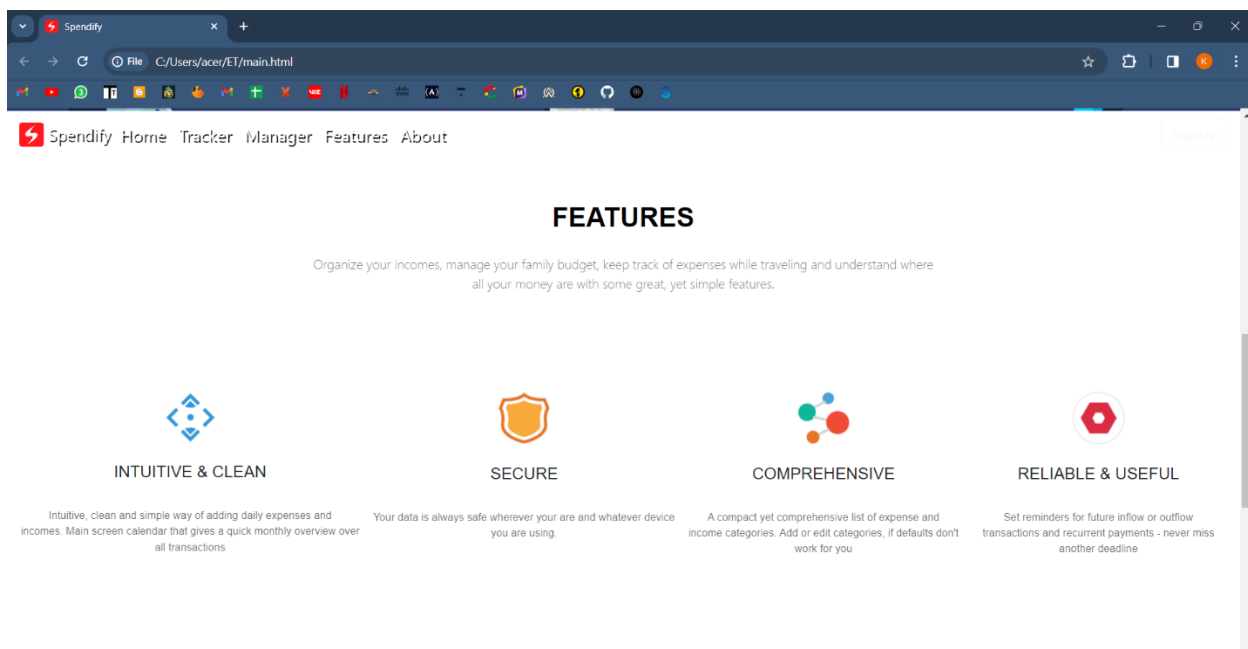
Spendify

File C:/Users/acer/ET/main.html

Spendify Home Tracker Manager Features About

Sign Up

FEATURES

Organize your incomes, manage your family budget, keep track of expenses while traveling and understand where all your money are with some great, yet simple features.

INTUITIVE & CLEAN

Intuitive, clean and simple way of adding daily expenses and incomes. Main screen calendar that gives a quick monthly overview over all transactions

SECURE

Your data is always safe wherever your are and whatever device you are using.

COMPREHENSIVE

A compact yet comprehensive list of expense and income categories. Add or edit categories, if defaults don't work for you

RELIABLE & USEFUL

Set reminders for future inflow or outflow transactions and recurrent payments - never miss another deadline